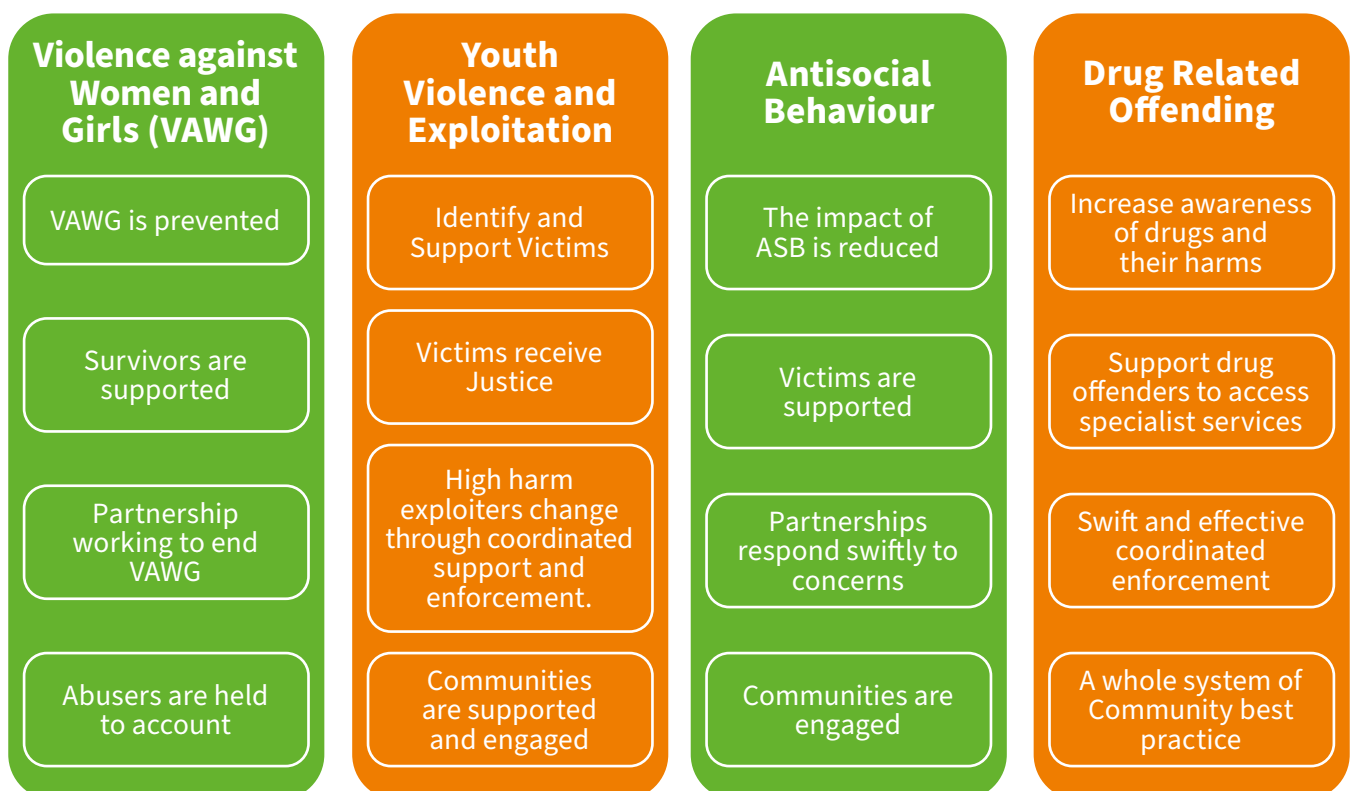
Violence against Women and Girls (VAWG)

VAWG is prevented

Survivors are supported

Partnership working to end VAWG

Abusers are held to account

Youth Violence and Exploitation

Identify and Support Victims

Victims receive Justice

High harm exploiters change through coordinated support and enforcement.

Communities are supported and engaged

Antisocial Behaviour

The impact of ASB is reduced

Victims are supported

Partnerships respond swiftly to concerns

Communities are engaged

Drug Related Offending

Increase awareness of drugs and their harms

Support drug offenders to access specialist services

Swift and effective coordinated enforcement

A whole system of Community best practice